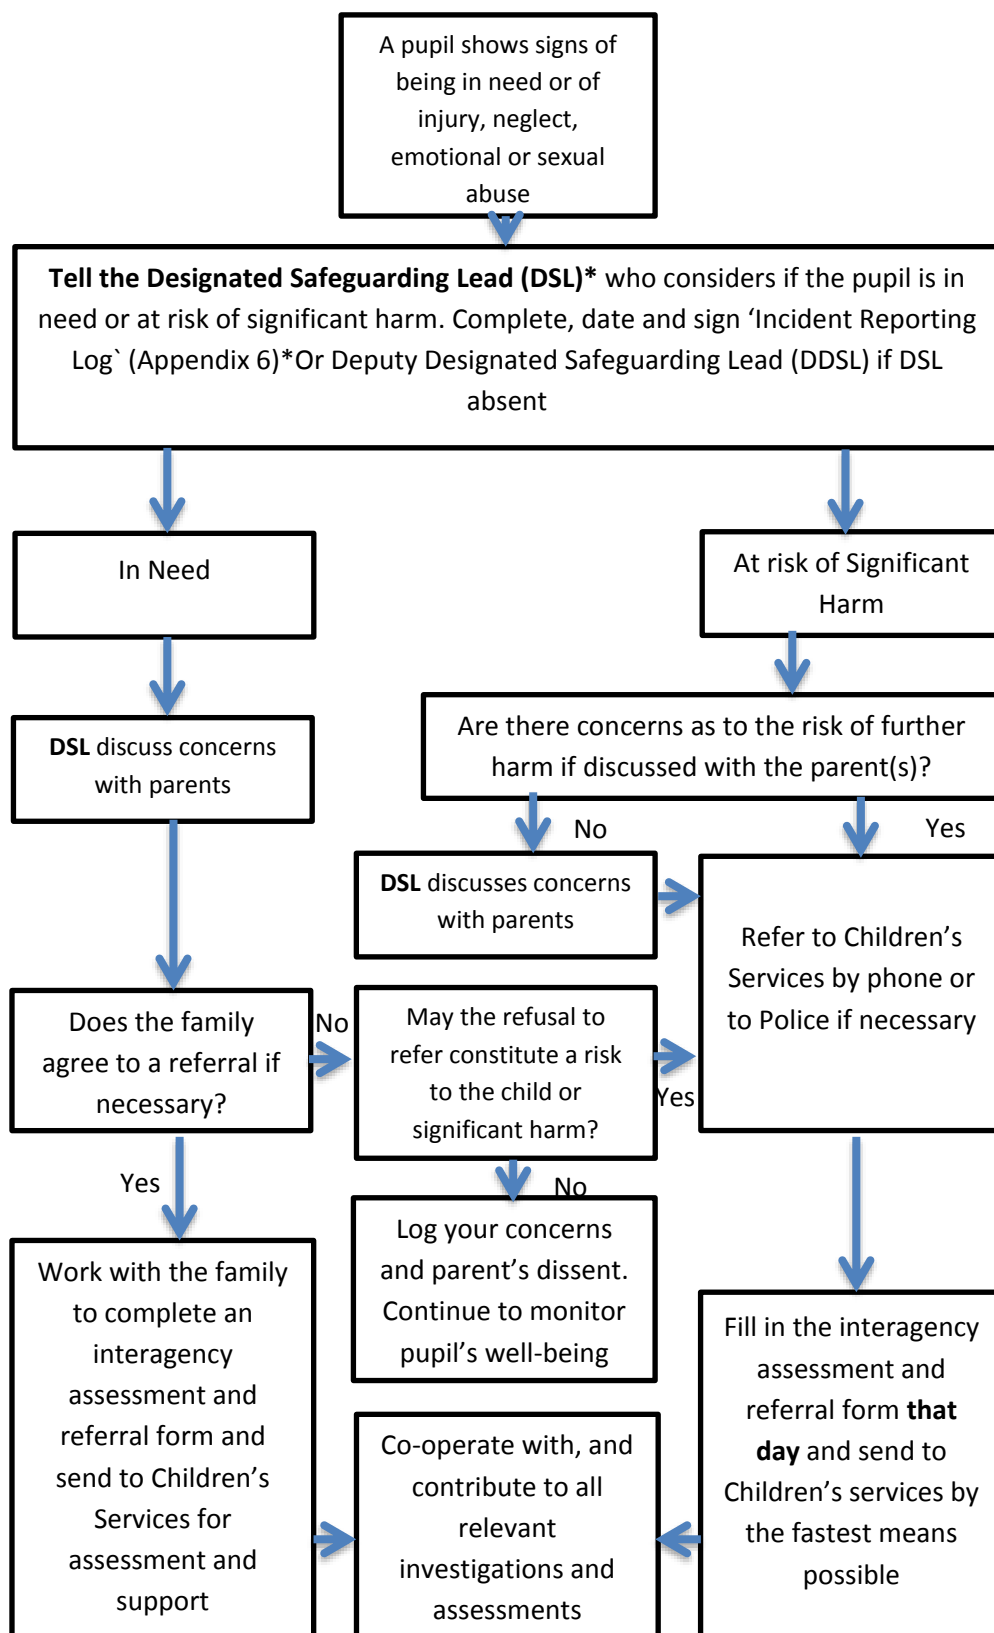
A pupil shows signs of being in need or of injury, neglect, emotional or sexual abuse

**Tell the Designated Safeguarding Lead (DSL)*** who considers if the pupil is in need or at risk of significant harm. Complete, date and sign 'Incident Reporting Log` (Appendix 6)*Or Deputy Designated Safeguarding Lead (DDSL) if DSL absent

In Need

At risk of Significant Harm

**DSL** discuss concerns with parents

Are there concerns as to the risk of further harm if discussed with the parent(s)?

No

Yes

**DSL** discusses concerns with parents

Refer to Children's Services by phone or to Police if necessary

Does the family agree to a referral if necessary?

No

May the refusal to refer constitute a risk to the child or significant harm?

Yes

Yes

No

Log your concerns and parent's dissent. Continue to monitor pupil's well-being

Work with the family to complete an interagency assessment and referral form and send to Children's Services for assessment and support

Fill in the interagency assessment and referral form **that day** and send to Children's services by the fastest means possible

Co-operate with, and contribute to all relevant investigations and assessments